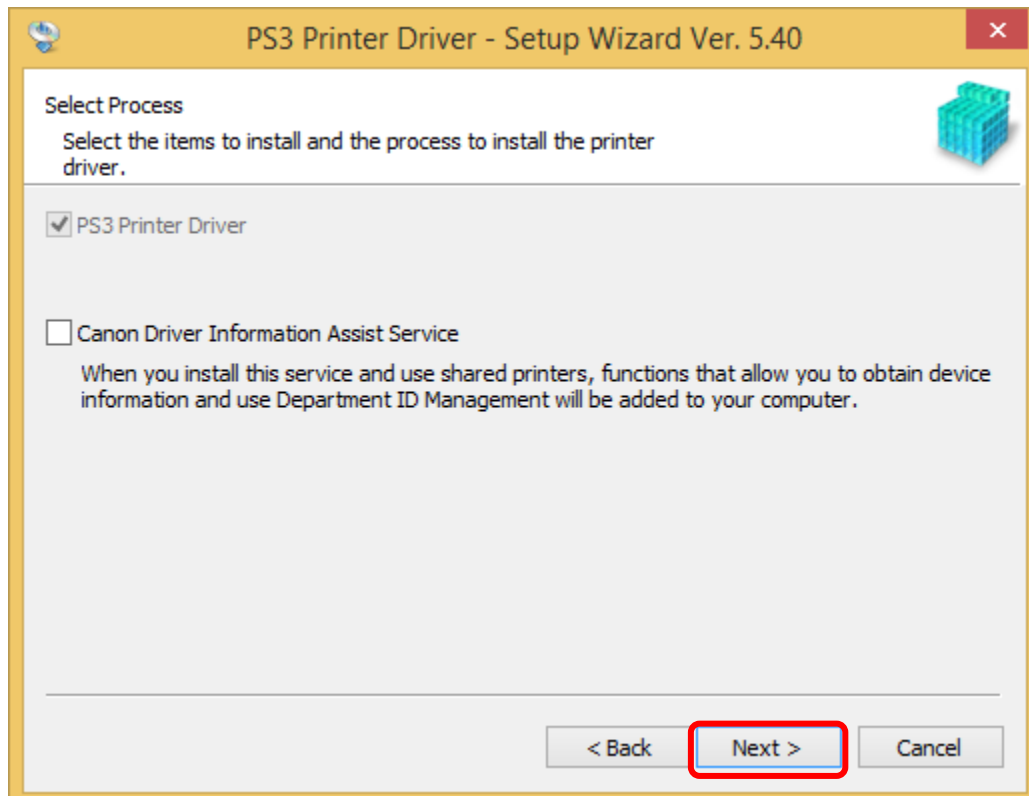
PS3 Printer Driver - Setup Wizard Ver. 5.40

Select Process

Select the items to install and the process to install the printer driver.

PS3 Printer Driver

Canon Driver Information Assist Service

When you install this service and use shared printers, functions that allow you to obtain device information and use Department ID Management will be added to your computer.

< Back

Next >

Cancel